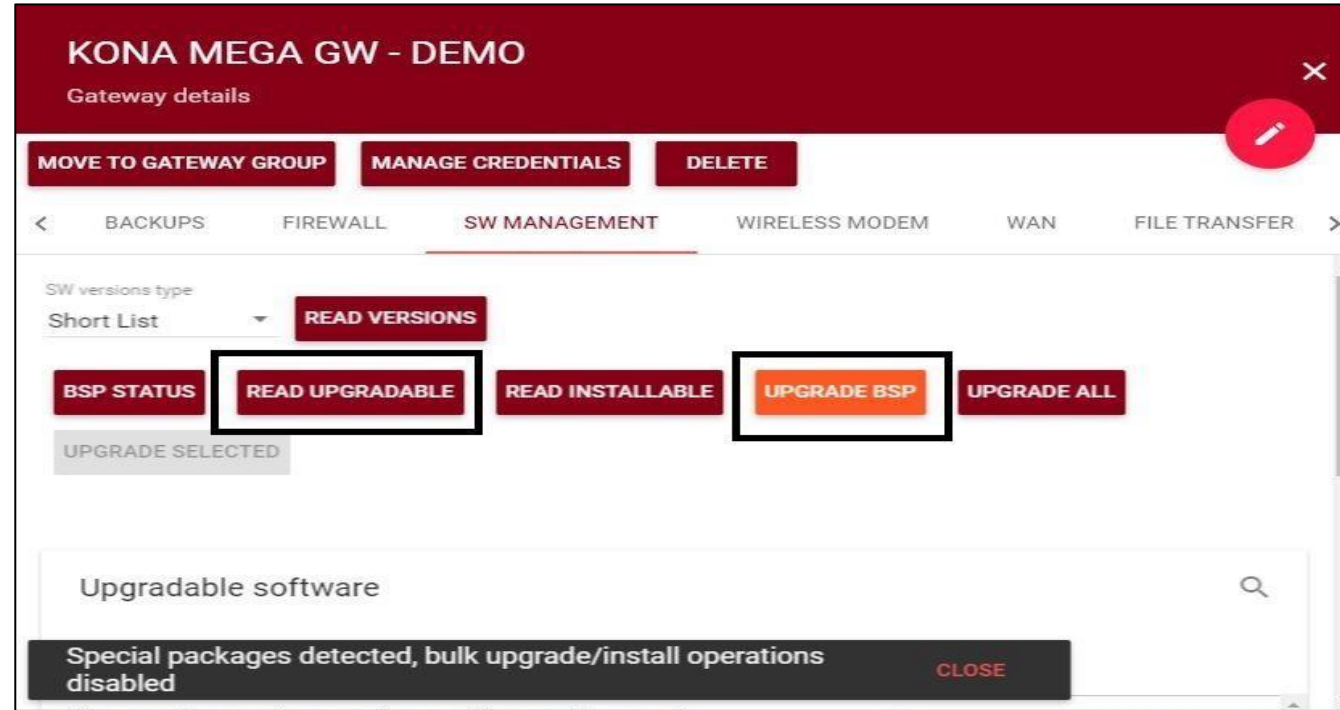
KONA MEGA GW - DEMO
Gateway details

×

MOVE TO GATEWAY GROUP
MANAGE CREDENTIALS
DELETE

<
BACKUPS
FIREWALL
SW MANAGEMENT
WIRELESS MODEM
WAN
FILE TRANSFER
>

SW versions type
Short List
READ VERSIONS

BSP STATUS
READ UPGRADABLE
READ INSTALLABLE
UPGRADE BSP
UPGRADE ALL
UPGRADE SELECTED

Upgradable software

Special packages detected, bulk upgrade/install operations disabled
CLOSE